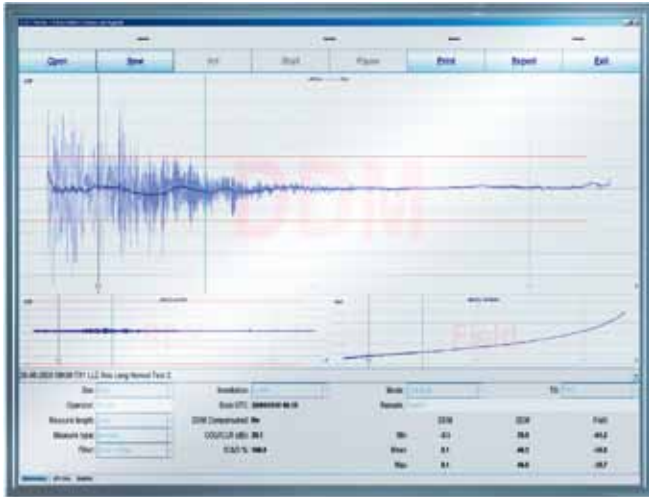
Open | Save | Init | Start | Pause | Print | Report | Exit

DCM

Site
Operator
Measure length
Measure type
Filter
Installation
Scan UTC
DCM Compensated
Mode
Remark
DCM
DCM
Field
Min
Mean
Max
-0.3
0.1
0.1
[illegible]
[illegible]
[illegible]
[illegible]
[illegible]
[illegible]